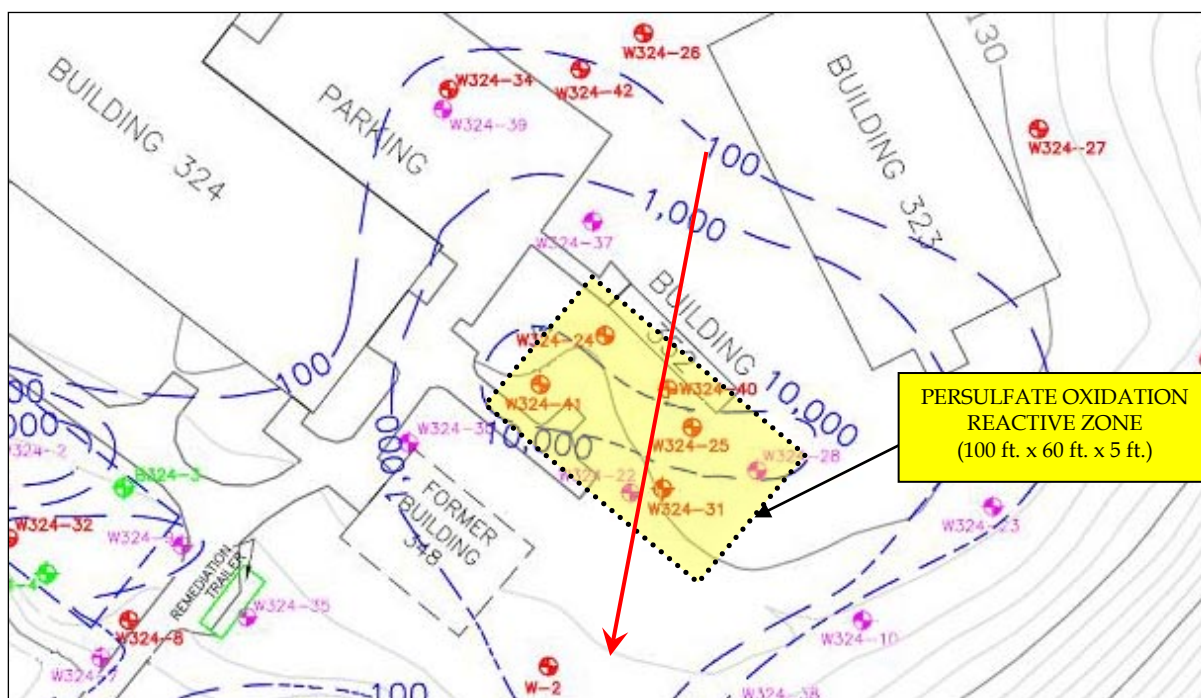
BUILDING 324

PARKING

W324-34

W324-39

W324-42

W324-26

130

BUILDING 323

W324-27

100

1,000

W324-37

BUILDING

W324-24

W324-40

W324-41

10,000

10,000

W324-30

W324-25

W324-22

W324-28

W324-31

PERSULFATE OXIDATION REACTIVE ZONE (100 ft. x 60 ft. x 5 ft.)

100

00

000

W324-2

W324-3

W324-32

W324-9

1,000

FORMER BUILDING 348

REMEDIATION TRAILER

W324-35

W324-8

W324-7

W324-23

W324-10

W-2

100

W324-38